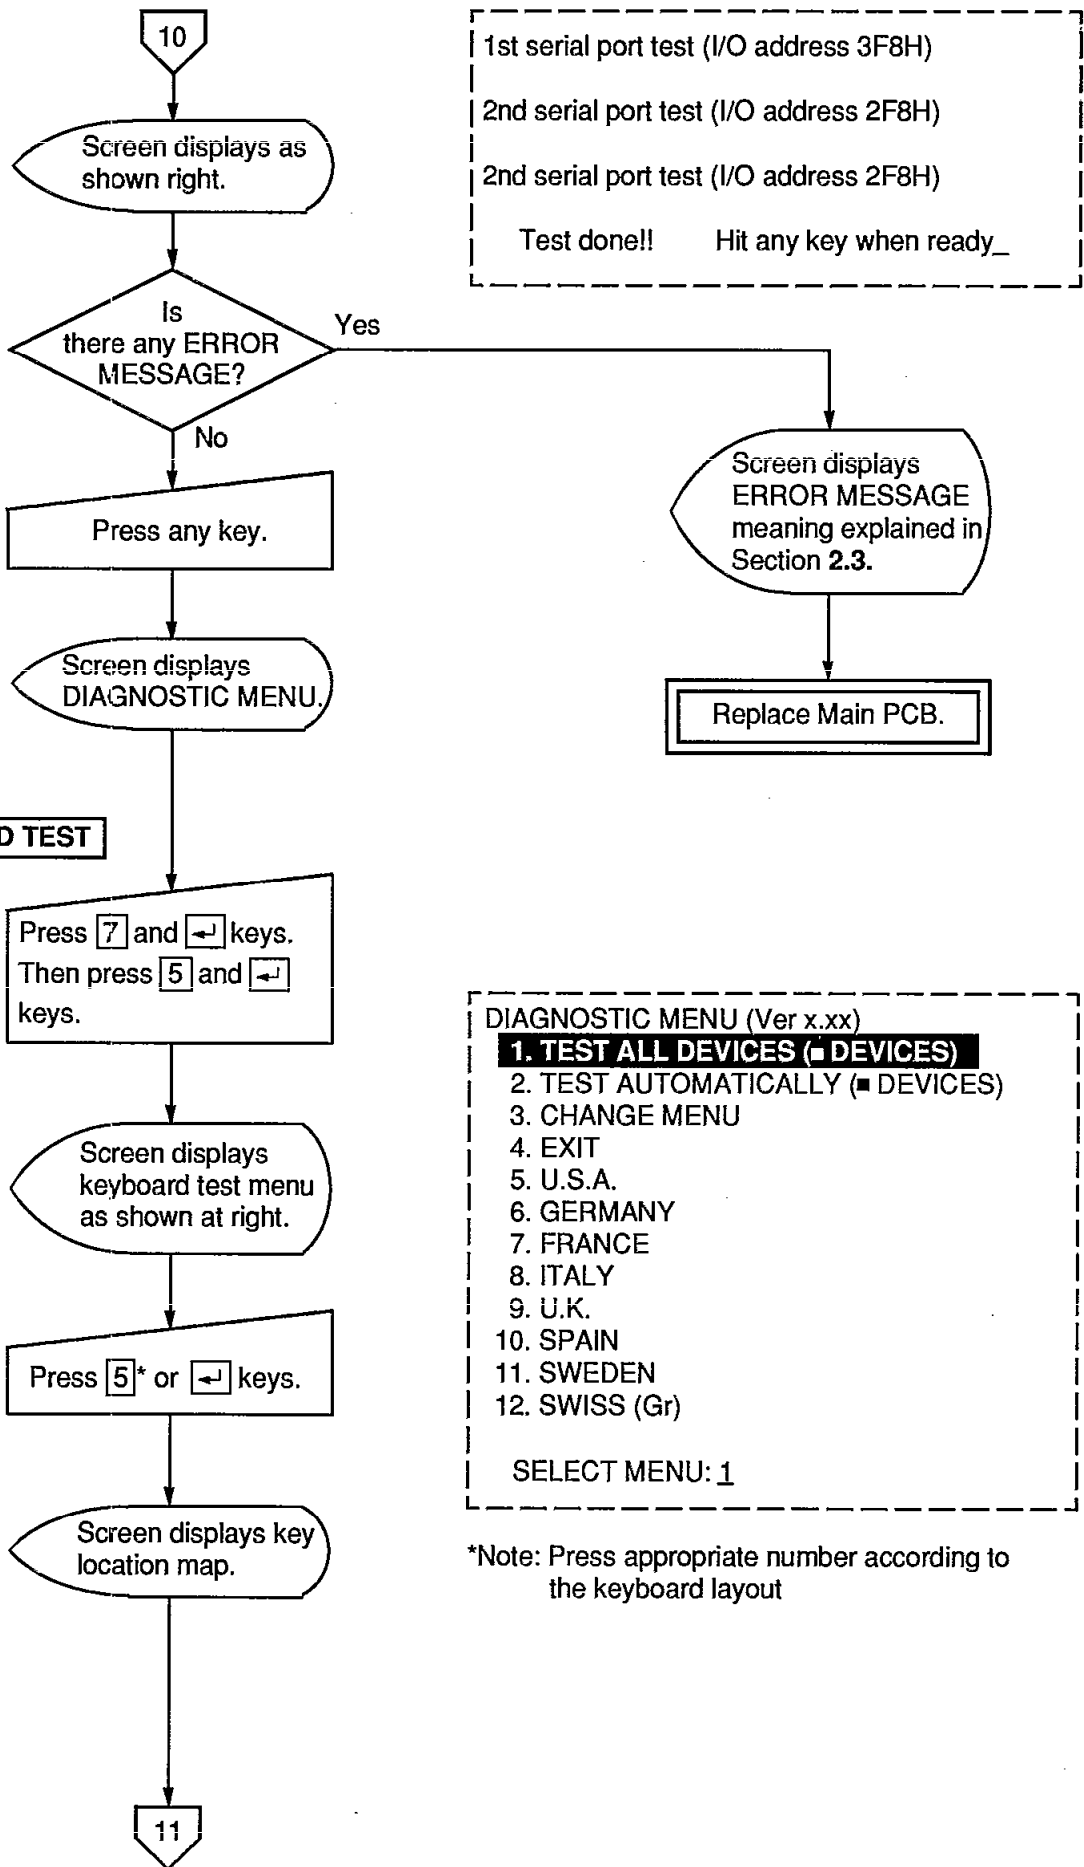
10

1st serial port test (I/O address 3F8H)

2nd serial port test (I/O address 2F8H)

2nd serial port test (I/O address 2F8H)

Test done!! Hit any key when ready_

Screen displays as shown right.

Is there any ERROR MESSAGE?

Yes

No

Screen displays ERROR MESSAGE meaning explained in Section 2.3.

Press any key.

Replace Main PCB.

Screen displays DIAGNOSTIC MENU.

D TEST

Press 7 and ↵ keys. Then press 5 and ↵ keys.

DIAGNOSTIC MENU (Ver x.xx)
1. TEST ALL DEVICES (■ DEVICES)
2. TEST AUTOMATICALLY (■ DEVICES)
3. CHANGE MENU
4. EXIT
5. U.S.A.
6. GERMANY
7. FRANCE
8. ITALY
9. U.K.
10. SPAIN
11. SWEDEN
12. SWISS (Gr)

SELECT MENU: 1

Screen displays keyboard test menu as shown at right.

Press 5* or ↵ keys.

*Note: Press appropriate number according to the keyboard layout

Screen displays key location map.

11